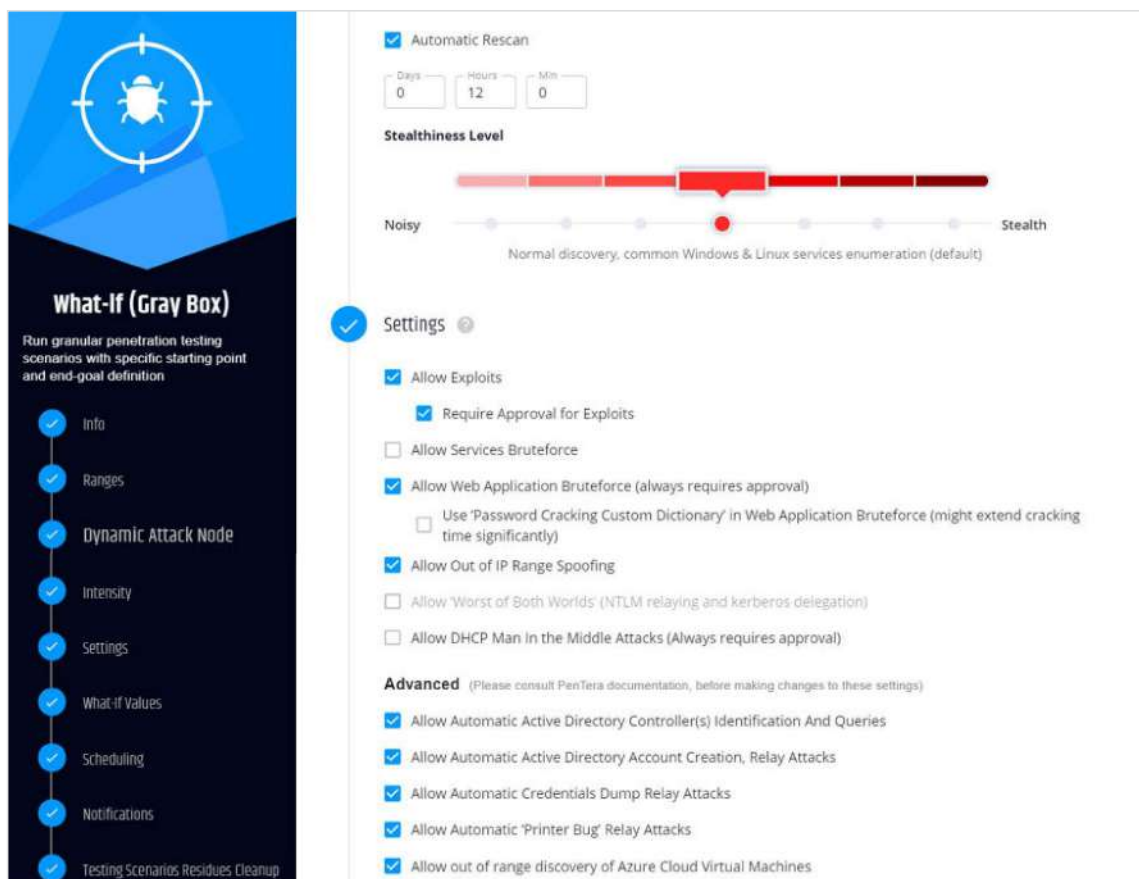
What-If (Gray Box)

Run granular penetration testing scenarios with specific starting point and end-goal definition

Info

Ranges

Dynamic Attack Node

Intensity

Settings

What-If Values

Scheduling

Notifications

Testing Scenarios Residues Cleanup

Automatic Rescan

Days 0 Hours 12 Min 0

Stealthiness Level

Noisy Stealth

Normal discovery, common Windows & Linux services enumeration (default)

Settings

Allow Exploits

Require Approval for Exploits

Allow Services Bruteforce

Allow Web Application Bruteforce (always requires approval)

Use 'Password Cracking Custom Dictionary' in Web Application Bruteforce (might extend cracking time significantly)

Allow Out of IP Range Spoofing

Allow 'Worst of Both Worlds' (NTLM relaying and kerberos delegation)

Allow DHCP Man In the Middle Attacks (Always requires approval)

Advanced (Please consult PenTera documentation, before making changes to these settings)

Allow Automatic Active Directory Controller(s) Identification And Queries

Allow Automatic Active Directory Account Creation, Relay Attacks

Allow Automatic Credentials Dump Relay Attacks

Allow Automatic 'Printer Bug' Relay Attacks

Allow out of range discovery of Azure Cloud Virtual Machines